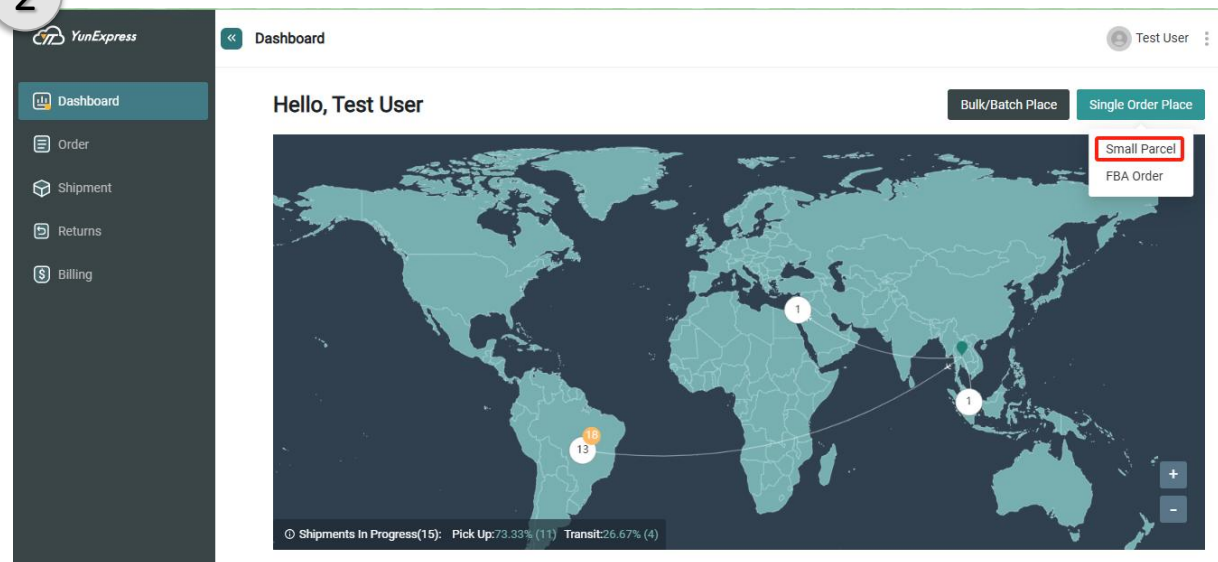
2

YunExpress

«

Dashboard

Test User

Dashboard

Order

Shipment

Returns

Billing

Hello, Test User

Bulk/Batch Place

Single Order Place

Small Parcel

FBA Order

1

1

18

13

+

-

Shipments In Progress(15): Pick Up:73.33% (11) Transit:26.67% (4)